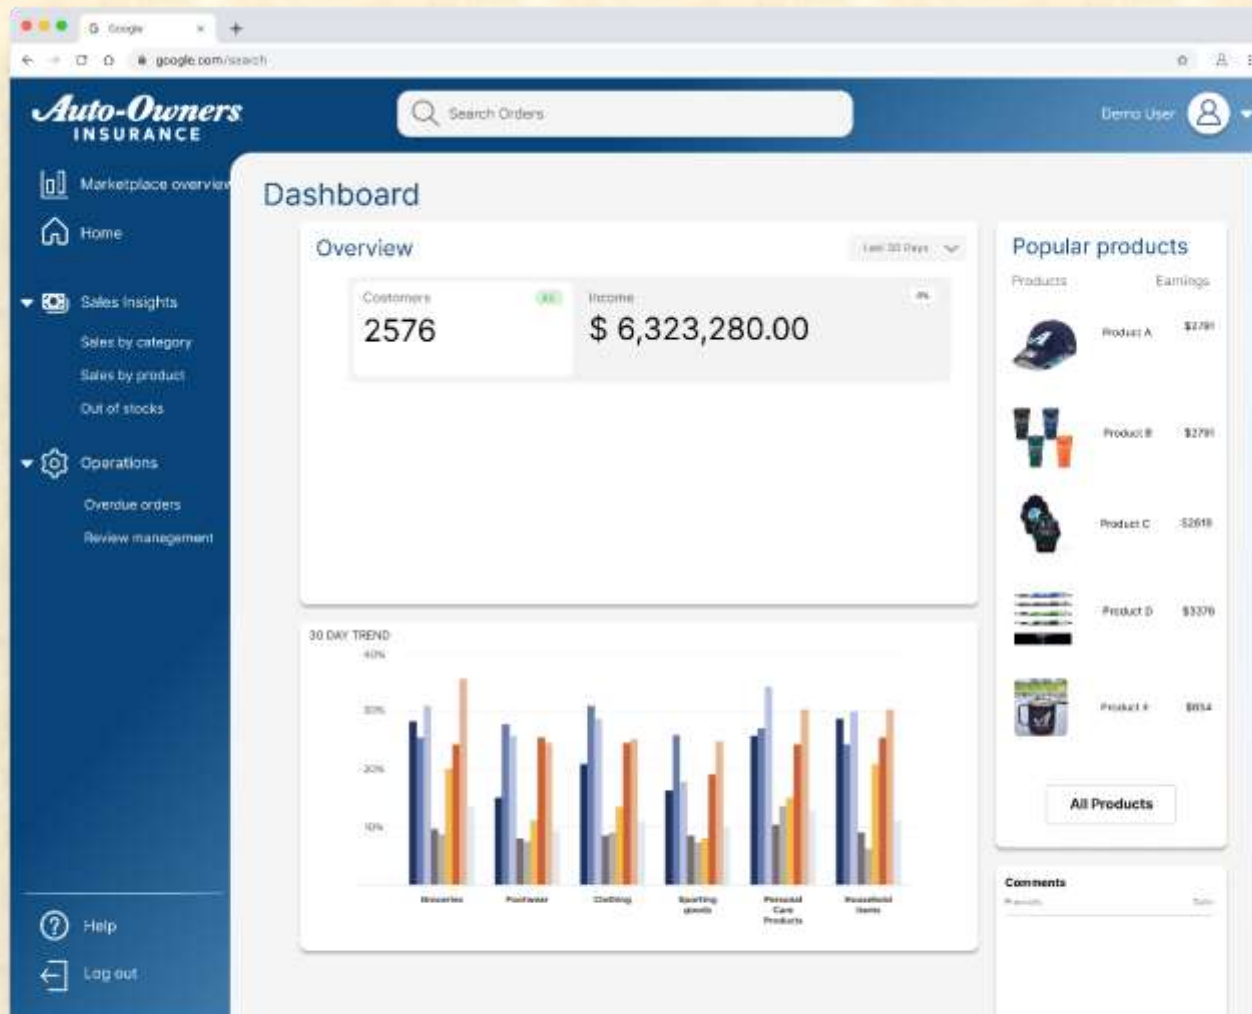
Google

google.com/search

Auto-Owners INSURANCE

Search Orders

Demo User

Marketplace overview

Home

Sales Insights

Sales by category

Sales by product

Out of stocks

Operations

Overdue orders

Review management

Help

Log out

Dashboard

Overview

Last 30 Days

Customers

2576

Income

$ 6,323,280.00

30 DAY TREND

40%

30%

20%

10%

Groceries

Footwear

Clothing

Sporting goods

Personal Care Products

Household items

Popular products

Products

Earnings

Product A

$2791

Product B

$2791

Product C

$2618

Product D

$3376

Product E

$654

All Products

Comments

Products

Date